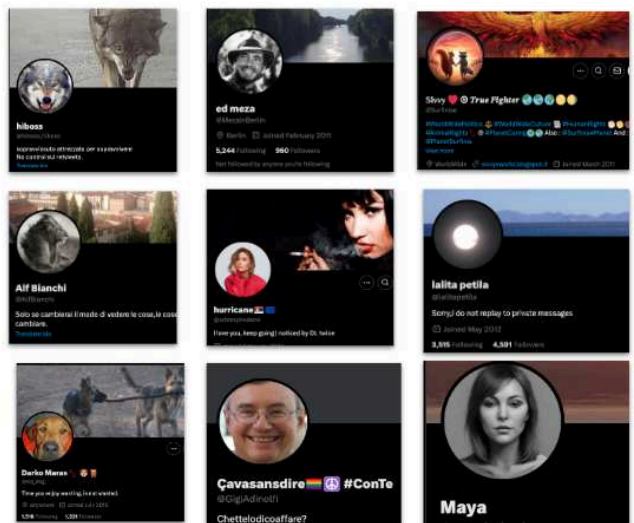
hiboss
@hiboss_hiboss

sopravvissuto attrezzato per sopravvivere
No cannibali retweets.
Translate bio

ed meza
@MezaInBerlin

Berlin Joined February 2011

5,244 Following 960 Followers

Not followed by anyone you're following

Shvy ♥ True Fighter
@Surfrider

#WorldWideAnimalPolitics #WorldWideCulture #HumanRights #AnimalRights #PlanetCaring Also: @SurfriverPlanet And #PlanetSurfing
View more

WorldWide shvyworld.blogspot.it Joined March 2011

Alf Bianchi
@AlfBianchi

Solo se cambierai il modo di vedere le cose, le cose cambiare.
Translate bio

hurricane
@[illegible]

I love you, keep going! I noticed by Dt. twice

lalita petila
@lalitapetila

Sonyd do not replay to private messages

Joined May 2012

3,515 Following 4,591 Followers

Darko Maras
@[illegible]

Time you enjoy wasting, is not wasted.

1,114 Following 1,229 Followers

Çavasansdire ☮ #ConTe
@GigiAdinolfi

Chettelodicoaffare?

Maya